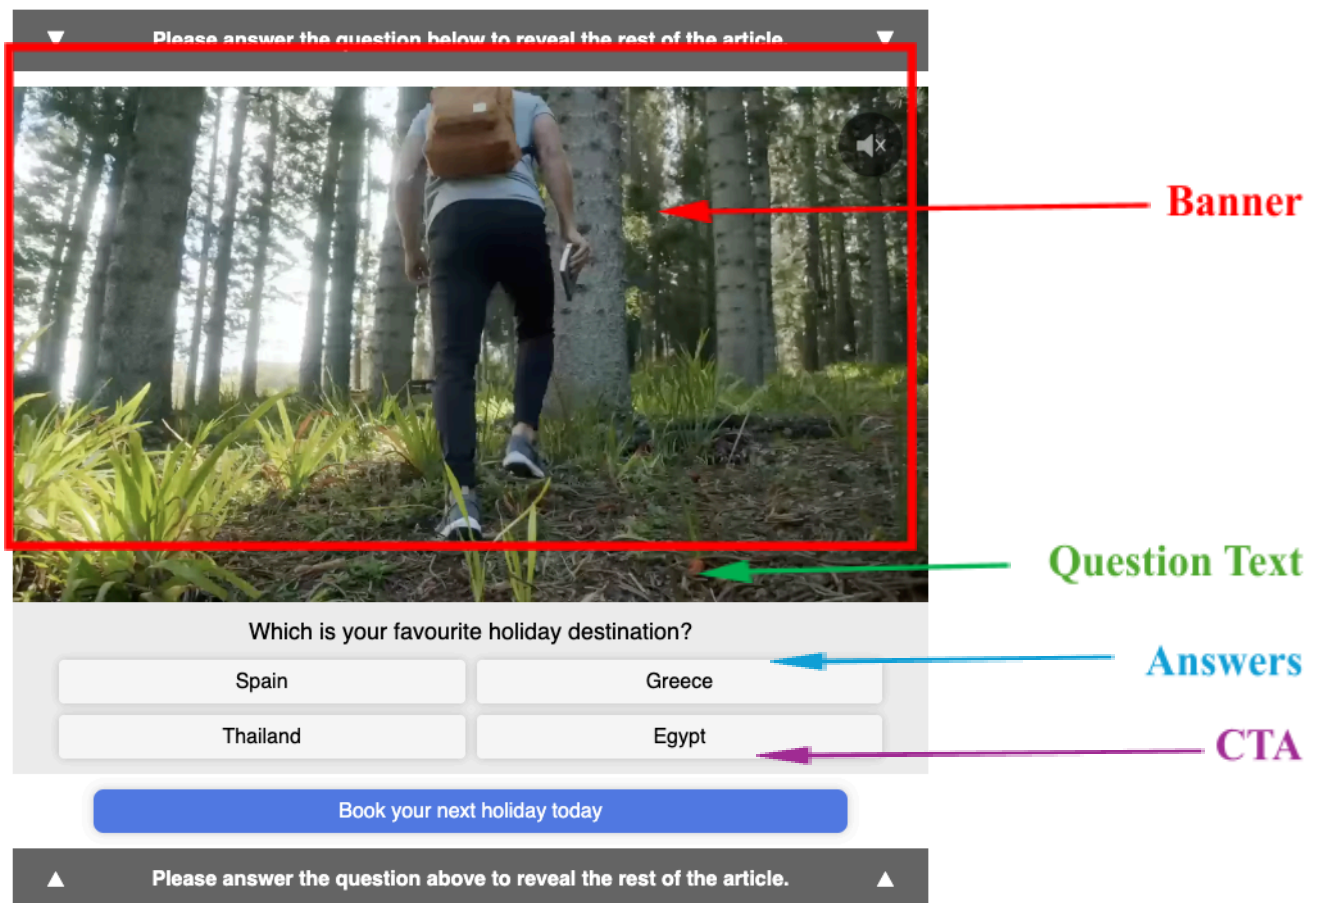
▼ Please answer the question below to reveal the rest of the article. ▼

Banner

Question Text

Which is your favourite holiday destination?

Answers

| Spain | Greece |
|---|---|
| Thailand | Egypt |

CTA

Book your next holiday today

▲ Please answer the question above to reveal the rest of the article. ▲